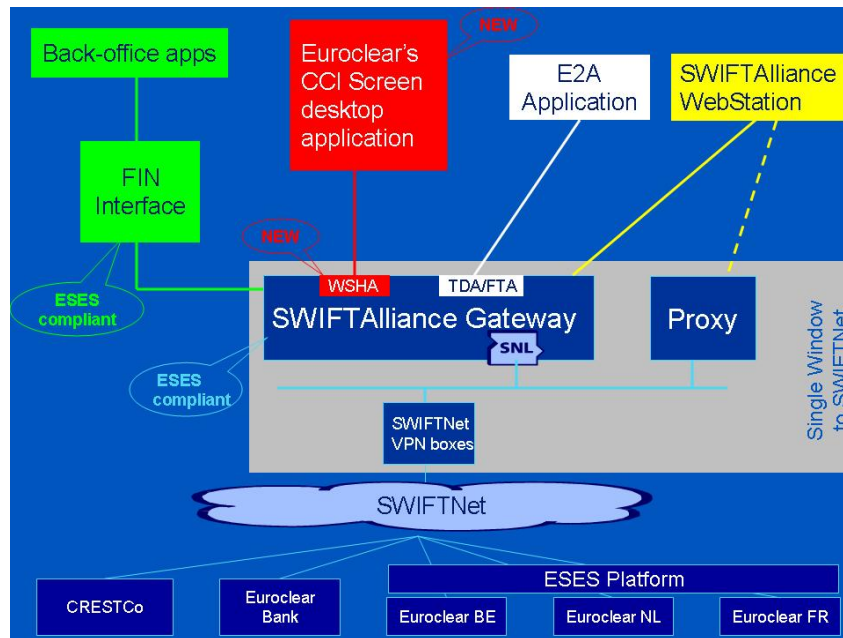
NEW

Back-office apps

Euroclear's CCI Screen desktop application

E2A Application

SWIFTAlliance WebStation

FIN Interface

NEW

ESES compliant

WSHA

TDA/FTA

SWIFTAlliance Gateway

Proxy

SNL

ESES compliant

SWIFTNet VPN boxes

Single Window to SWIFTNet

SWIFTNet

ESES Platform

CRESTCo

Euroclear Bank

Euroclear BE

Euroclear NL

Euroclear FR